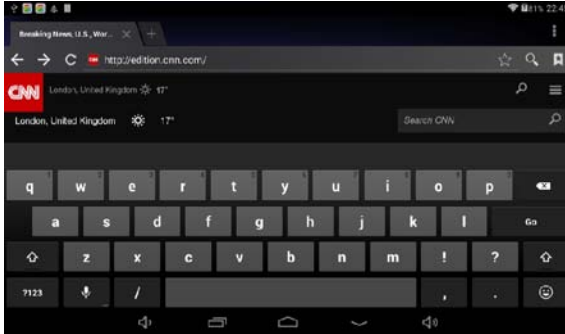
81% 22:4

Breaking News, U.S., Wor...

http://edition.cnn.com/

CNN London, United Kingdom 17°

London, United Kingdom 17°

Search CNN

q w e r t y u i o p
a s d f g h j k l Go
z x c v b n m ! ?
?123 / , .